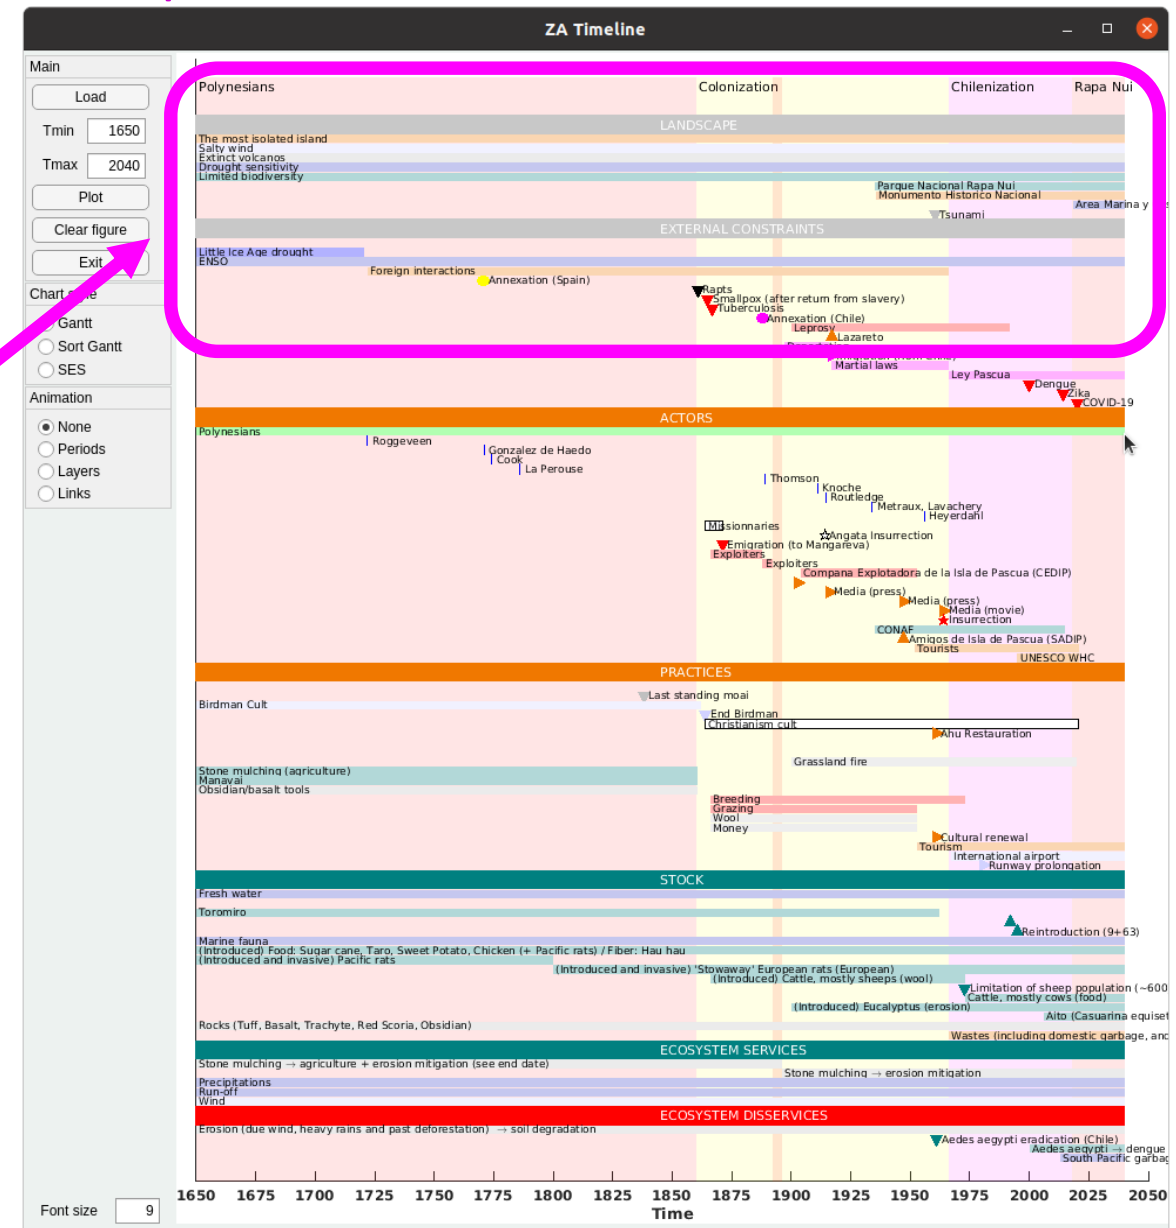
ZA Timeline

Main
Load
Tmin 1650
Tmax 2040
Plot
Clear figure
Exit
Chart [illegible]e
Gantt
Sort Gantt
SES
Animation
None
Periods
Layers
Links

Font size 9

Polynesians
Colonization
Chilenization
Rapa Nui

LANDSCAPE
The most isolated island
Salty wind
Extinct volcanos
Drought sensitivity
Limited biodiversity
Parque Nacional Rapa Nui
Monumento Historico Nacional
Area Marina y
Tsunami

EXTERNAL CONSTRAINTS
Little Ice Age drought
ENSO
Foreign interactions
Annexation (Spain)
Rapts
Smallpox (after return from slavery)
Tuberculosis
Annexation (Chile)
Leprosy
Lazareto
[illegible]
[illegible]
Martial laws
Ley Pascua
Dengue
Zika
COVID-19

ACTORS
Polynesians
Roggeveen
Gonzalez de Haedo
Cook
La Perouse
Thomson
Knoche
Routledge
Metraux, Lavachery
Heyerdahl
Missionnaries
Angata Insurrection
Emigration (to Mangareva)
Exploiters
Exploiters
Compana Explotadora de la Isla de Pascua (CEDIP)
Media (press)
Media (press)
Media (movie)
Insurrection
CONAF
Amigos de Isla de Pascua (SADIP)
Tourists
UNESCO WHC

PRACTICES
Last standing moai
Birdman Cult
End Birdman
Christianism cult
Ahu Restauration
Grassland fire
Stone mulching (agriculture)
Manavai
Obsidian/basalt tools
Breeding
Grazing
Wool
Money
Cultural renewal
Tourism
International airport
Runway prolongation

STOCK
Fresh water
Toromiro
Reintroduction (9+63)
Marine fauna
(Introduced) Food: Sugar cane, Taro, Sweet Potato, Chicken (+ Pacific rats) / Fiber: Hau hau
(Introduced and invasive) Pacific rats
(Introduced and invasive) 'Stowaway' European rats (European)
(Introduced) Cattle, mostly sheeps (wool)
Limitation of sheep population (~600
Cattle, mostly cows (food)
(Introduced) Eucalyptus (erosion)
Aito (Casuarina equiset
Rocks (Tuff, Basalt, Trachyte, Red Scoria, Obsidian)
Wastes (including domestic garbage, and

ECOSYSTEM SERVICES
Stone mulching → agriculture + erosion mitigation (see end date)
Stone mulching → erosion mitigation
Precipitations
Run-off
Wind

ECOSYSTEM DISSERVICES
Erosion (due wind, heavy rains and past deforestation) → soil degradation
Aedes aegypti eradication (Chile)
Aedes aegypti → dengue
South Pacific garbag

1650 1675 1700 1725 1750 1775 1800 1825 1850 1875 1900 1925 1950 1975 2000 2025 2050
Time